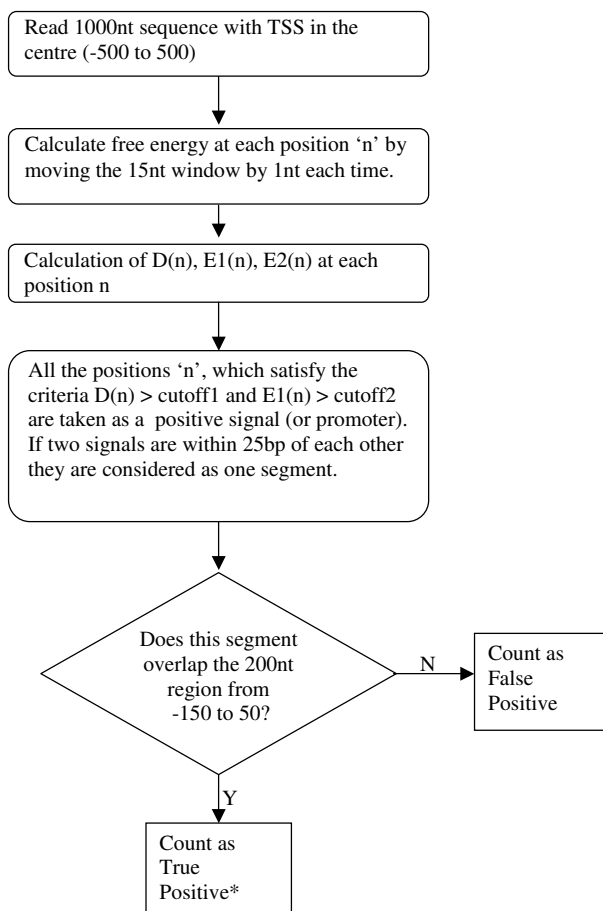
Read 1000nt sequence with TSS in the centre (-500 to 500)

Calculate free energy at each position ‘n’ by moving the 15nt window by 1nt each time.

Calculation of D(n), E1(n), E2(n) at each position n

All the positions ‘n’, which satisfy the criteria D(n) > cutoff1 and E1(n) > cutoff2 are taken as a positive signal (or promoter). If two signals are within 25bp of each other they are considered as one segment.

Does this segment overlap the 200nt region from -150 to 50?

N

Count as False Positive

Y

Count as True Positive*